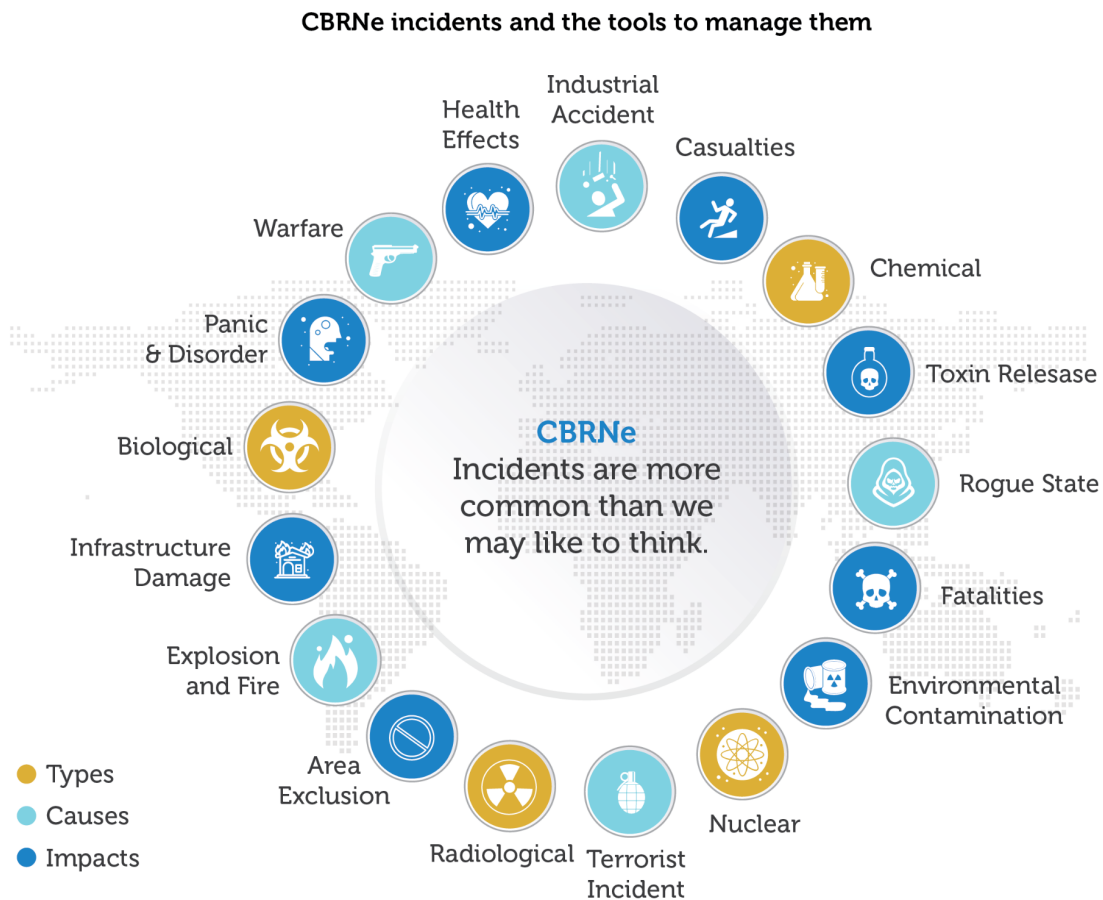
CBRNe incidents and the tools to manage them

Health Effects

Industrial Accident

Casualties

Warfare

Chemical

Panic & Disorder

Toxin Release

Biological

CBRNe
Incidents are more common than we may like to think.

Rogue State

Infrastructure Damage

Fatalities

Explosion and Fire

Environmental Contamination

Area Exclusion

Nuclear

Radiological

Terrorist Incident

Types
Causes
Impacts